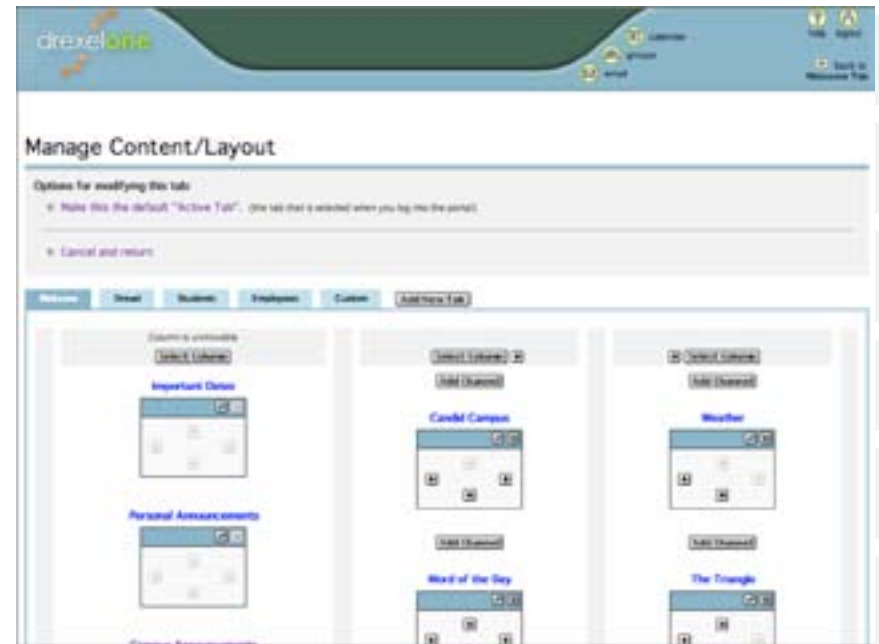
drexelone

calendar
groups
email

Help Signout

Back to Welcome Tab

Manage Content/Layout

Options for modifying this tab

Make this the default "Active Tab". (the tab that is selected when you log into the portal)

Cancel and return

Welcome | Email | Students | Employees | Custom | Add New Tab

Column is unmovable
Select Column

Important Dates

Personal Announcements

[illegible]

Select Column

Add Channel

Candid Campus

Add Channel

Word of the Day

Select Column

Add Channel

Weather

Add Channel

The Triangle